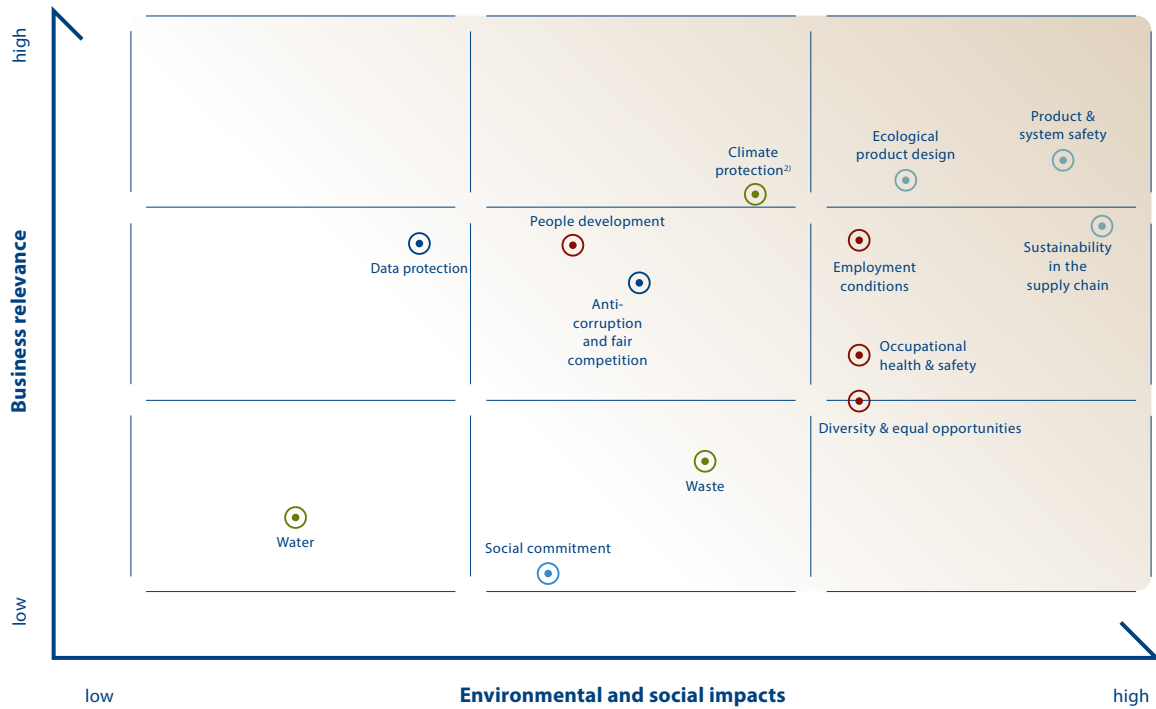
high

Business relevance

low

Product & system safety

Ecological product design

Climate protection$^{2)}$

People development

Sustainability in the supply chain

Data protection

Employment conditions

Anti-corruption and fair competition

Occupational health & safety

Diversity & equal opportunities

Waste

Water

Social commitment

low

Environmental and social impacts

high